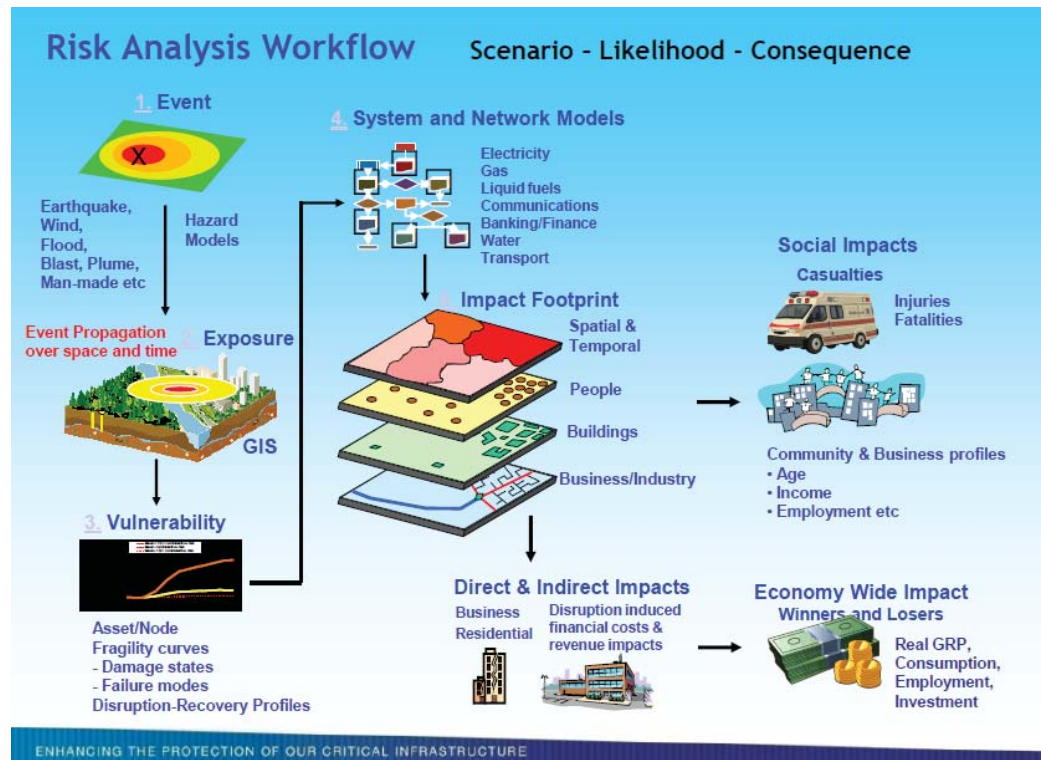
Risk Analysis Workflow

Scenario - Likelihood - Consequence

1. Event

Earthquake, Wind, Flood, Blast, Plume, Man-made etc

Hazard Models

Event Propagation over space and time

2. Exposure

GIS

3. Vulnerability

Asset/Node
Fragility curves
- Damage states
- Failure modes
Disruption-Recovery Profiles

4. System and Network Models

Electricity
Gas
Liquid fuels
Communications
Banking/Finance
Water
Transport

5. Impact Footprint

Spatial & Temporal

People

Buildings

Business/Industry

Direct & Indirect Impacts

Business
Residential

Disruption induced financial costs & revenue impacts

Social Impacts

Casualties

Injuries
Fatalities

Community & Business profiles
• Age
• Income
• Employment etc

Economy Wide Impact
Winners and Losers

Real GRP,
Consumption,
Employment,
Investment

ENHANCING THE PROTECTION OF OUR CRITICAL INFRASTRUCTURE